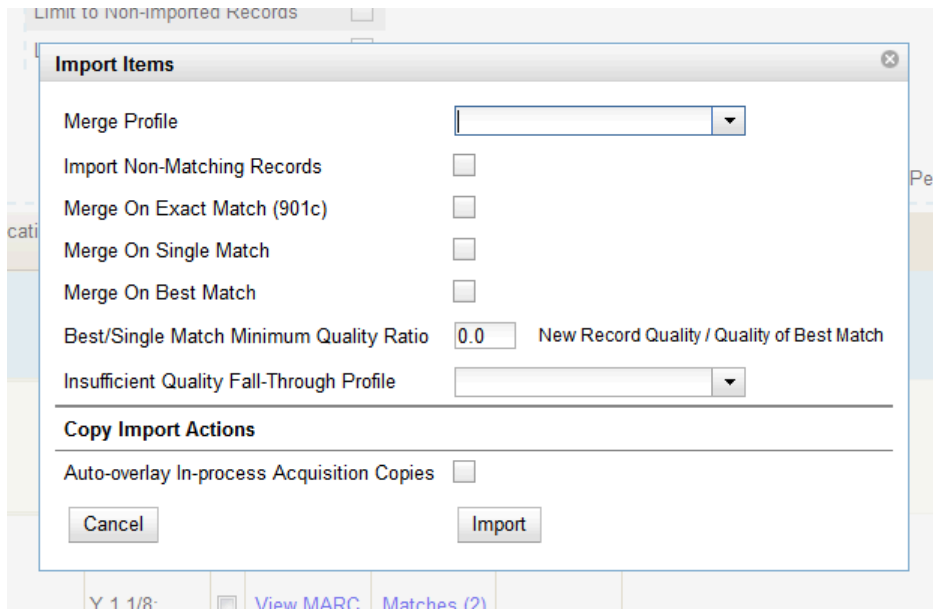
Limit to Non-Imported Records

Import Items

Merge Profile

Import Non-Matching Records

Merge On Exact Match (901c)

Merge On Single Match

Merge On Best Match

Best/Single Match Minimum Quality Ratio 0.0 New Record Quality / Quality of Best Match

Insufficient Quality Fall-Through Profile

Copy Import Actions

Auto-overlay In-process Acquisition Copies

Cancel

Import

Pe

cati

Y 1 1/8: View MARC Matches (2)